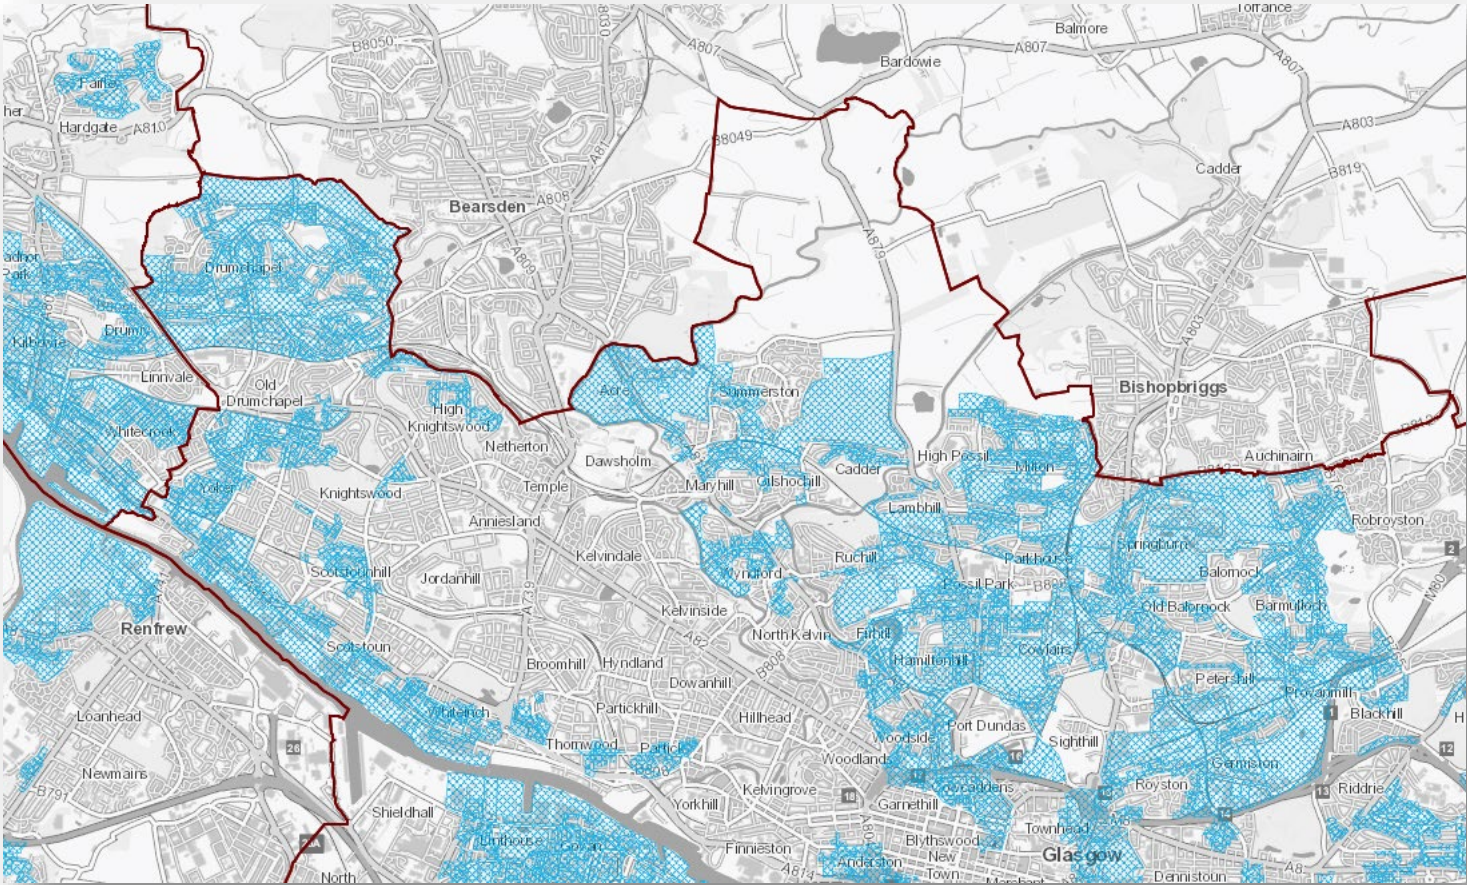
Torrance
Balmore
Bardowie
A807
A807
A807
B8050
B8030
Faifley
Hardgate
A810
B8049
A803
Cadder
B819
Bearsden
A808
A81
A809
A879
Drumchapel
Drumry
Kilbowie
Linnvale
Old Drumchapel
High Knightswood
Netherton
Acre
Summerston
Bishopbriggs
A803
Whitecrook
Dawsholm
Cadder
High Possil
Milton
Auchinairn
Yoker
Knightswood
Temple
Maryhill
Gilshochill
Lambhill
Robroyston
Anniesland
Kelvindale
Ruchill
Parkhouse
Springburn
Scotstounhill
Jordanhill
Wyndford
Possil Park
Balornock
Renfrew
A739
Kelvinside
North Kelvin
Firhill
Old Balornock
Barmulloch
M80
Scotstoun
Broomhill
Hyndland
A82
B808
Hamiltonhill
Cowlairs
Loanhead
Dowanhill
Petershill
Provanmill
Partickhill
Hillhead
Port Dundas
Whiteinch
Sighthill
Blackhill
Thornwood
Partick
Woodside
Newmains
Woodlands
Germiston
B791
Kelvingrove
Cowcaddens
Royston
Riddrie
Yorkhill
Garnethill
Shieldhall
Linthouse
Govan
A804
Blythswood
Townhead
Finnieston
Anderston
New Town
Glasgow
A8
A814
Dennistoun
North
26
12
1
2
13
14
15
16
17
18